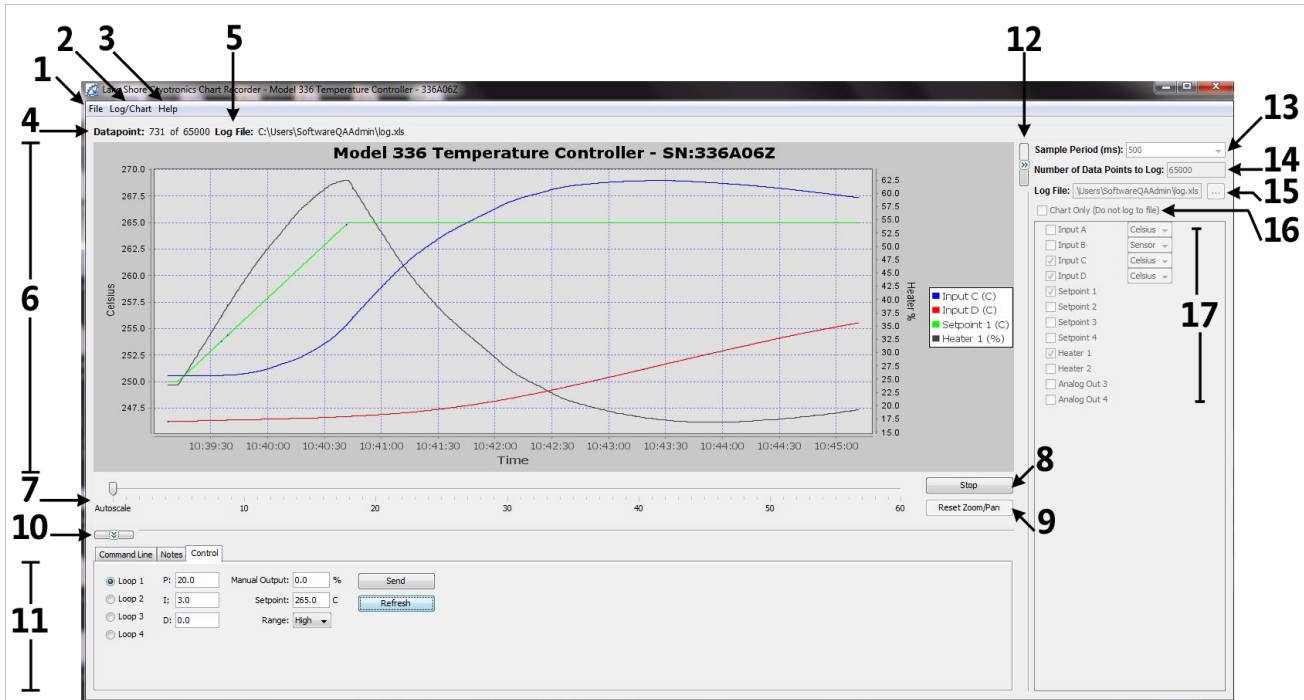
1 2 3 5 12

Lake Shore Cryotronics Chart Recorder - Model 336 Temperature Controller - 336A06Z

File Log/Chart Help

4 Datapoint: 731 of 65000 Log File: C:\Users\SoftwareQAAdmin\log.xls

Sample Period (ms): 500 13

Number of Data Points to Log: 65000 14

Log File: \Users\SoftwareQAAdmin\log.xls ... 15

Chart Only (Do not log to file) 16

Model 336 Temperature Controller - SN:336A06Z

6

Celsius

270.0
267.5
265.0
262.5
260.0
257.5
255.0
252.5
250.0
247.5

62.5
60.0
57.5
55.0
52.5
50.0
47.5
45.0
42.5
40.0
37.5
35.0
32.5
30.0
27.5
25.0
22.5
20.0
17.5
15.0

Heater %

10:39:30 10:40:00 10:40:30 10:41:00 10:41:30 10:42:00 10:42:30 10:43:00 10:43:30 10:44:00 10:44:30 10:45:00

Time

Input C (C)
Input D (C)
Setpoint 1 (C)
Heater 1 (%)

Input A Celsius
Input B Sensor
Input C Celsius
Input D Celsius
Setpoint 1
Setpoint 2
Setpoint 3
Setpoint 4
Heater 1
Heater 2
Analog Out 3
Analog Out 4

17

7 Autoscale 10 20 30 40 50 60

Stop 8

Reset Zoom/Pan 9

10

Command Line Notes Control

11

Loop 1 P: 20.0 Manual Output: 0.0 % Send
Loop 2 I: 3.0 Setpoint: 265.0 C Refresh
Loop 3 D: 0.0 Range: High
Loop 4